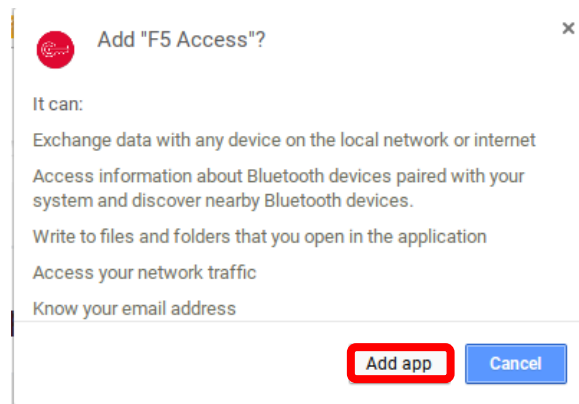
Add "F5 Access"?

×

It can:

Exchange data with any device on the local network or internet

Access information about Bluetooth devices paired with your system and discover nearby Bluetooth devices.

Write to files and folders that you open in the application

Access your network traffic

Know your email address

Add app

Cancel